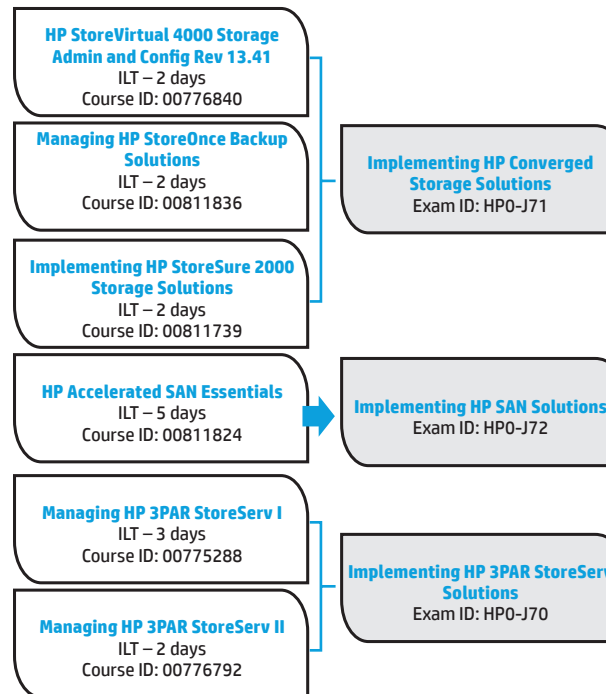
HP StoreVirtual 4000 Storage Admin and Config Rev 13.41
ILT – 2 days
Course ID: 00776840

Managing HP StoreOnce Backup Solutions
ILT – 2 days
Course ID: 00811836

Implementing HP StoreSure 2000 Storage Solutions
ILT – 2 days
Course ID: 00811739

Implementing HP Converged Storage Solutions
Exam ID: HP0-J71

HP Accelerated SAN Essentials
ILT – 5 days
Course ID: 00811824

Implementing HP SAN Solutions
Exam ID: HP0-J72

Managing HP 3PAR StoreServ I
ILT – 3 days
Course ID: 00775288

Managing HP 3PAR StoreServ II
ILT – 2 days
Course ID: 00776792

Implementing HP 3PAR StoreServ Solutions
Exam ID: HP0-J70